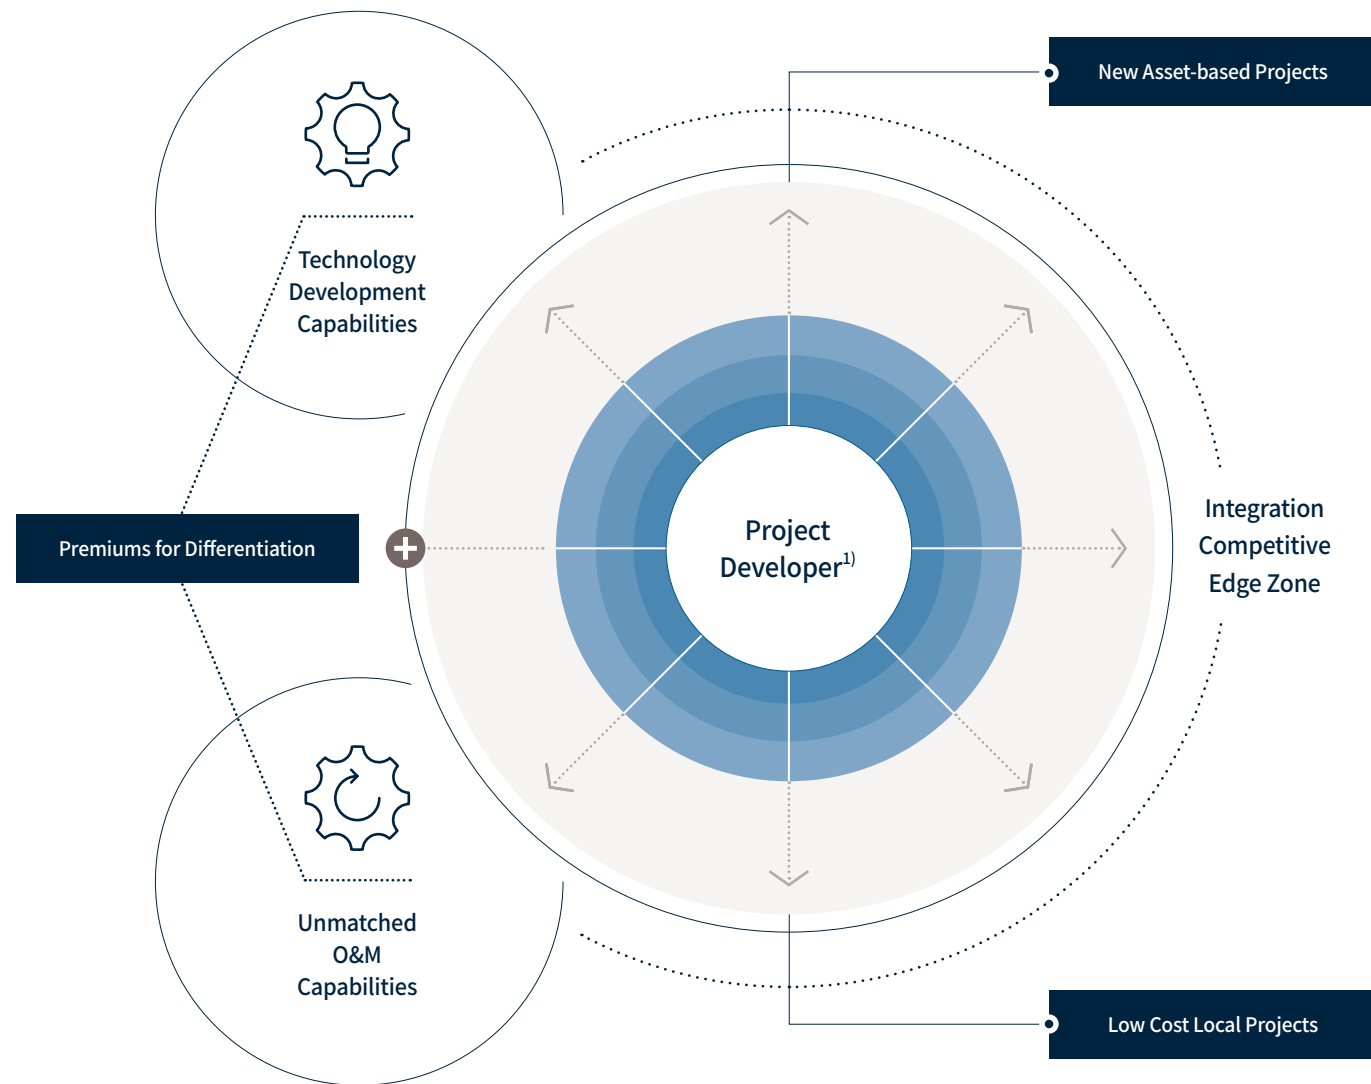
New Asset-based Projects

Technology Development Capabilities

Premiums for Differentiation

Project Developer$^{1)}$

Integration Competitive Edge Zone

Unmatched O&M Capabilities

Low Cost Local Projects